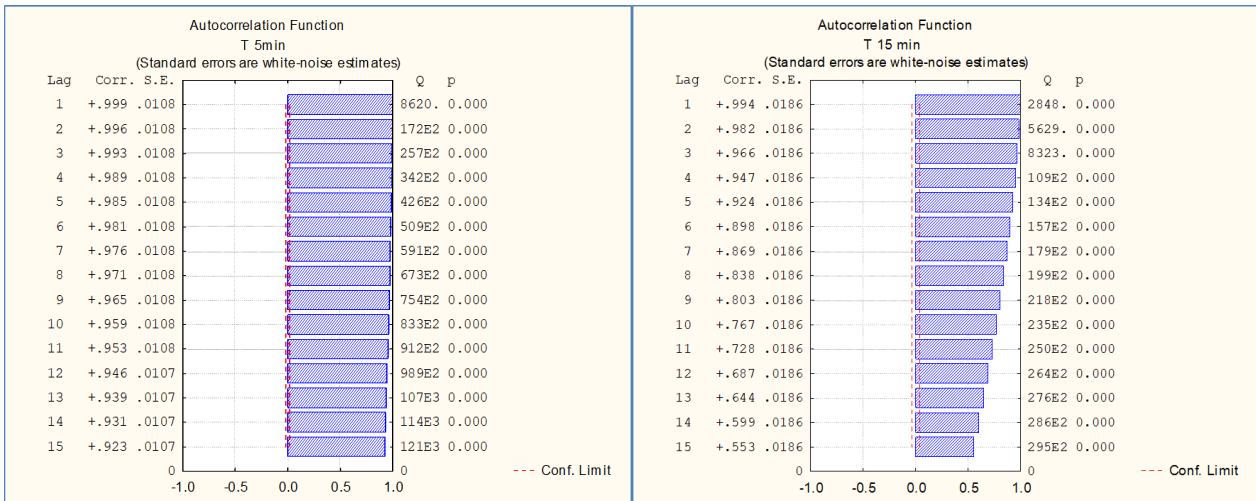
Autocorrelation Function
T 5min
(Standard errors are white-noise estimates)

| Lag | Corr. | S.E. | Q | p |
|---|---|---|---|---|
| 1 | +.999 | .0108 | 8620. | 0.000 |
| 2 | +.996 | .0108 | 172E2 | 0.000 |
| 3 | +.993 | .0108 | 257E2 | 0.000 |
| 4 | +.989 | .0108 | 342E2 | 0.000 |
| 5 | +.985 | .0108 | 426E2 | 0.000 |
| 6 | +.981 | .0108 | 509E2 | 0.000 |
| 7 | +.976 | .0108 | 591E2 | 0.000 |
| 8 | +.971 | .0108 | 673E2 | 0.000 |
| 9 | +.965 | .0108 | 754E2 | 0.000 |
| 10 | +.959 | .0108 | 833E2 | 0.000 |
| 11 | +.953 | .0108 | 912E2 | 0.000 |
| 12 | +.946 | .0107 | 989E2 | 0.000 |
| 13 | +.939 | .0107 | 107E3 | 0.000 |
| 14 | +.931 | .0107 | 114E3 | 0.000 |
| 15 | +.923 | .0107 | 121E3 | 0.000 |

0 0
-1.0 -0.5 0.0 0.5 1.0
--- Conf. Limit

Autocorrelation Function
T 15 min
(Standard errors are white-noise estimates)

| Lag | Corr. | S.E. | Q | p |
|---|---|---|---|---|
| 1 | +.994 | .0186 | 2848. | 0.000 |
| 2 | +.982 | .0186 | 5629. | 0.000 |
| 3 | +.966 | .0186 | 8323. | 0.000 |
| 4 | +.947 | .0186 | 109E2 | 0.000 |
| 5 | +.924 | .0186 | 134E2 | 0.000 |
| 6 | +.898 | .0186 | 157E2 | 0.000 |
| 7 | +.869 | .0186 | 179E2 | 0.000 |
| 8 | +.838 | .0186 | 199E2 | 0.000 |
| 9 | +.803 | .0186 | 218E2 | 0.000 |
| 10 | +.767 | .0186 | 235E2 | 0.000 |
| 11 | +.728 | .0186 | 250E2 | 0.000 |
| 12 | +.687 | .0186 | 264E2 | 0.000 |
| 13 | +.644 | .0186 | 276E2 | 0.000 |
| 14 | +.599 | .0186 | 286E2 | 0.000 |
| 15 | +.553 | .0186 | 295E2 | 0.000 |

0 0
-1.0 -0.5 0.0 0.5 1.0
--- Conf. Limit